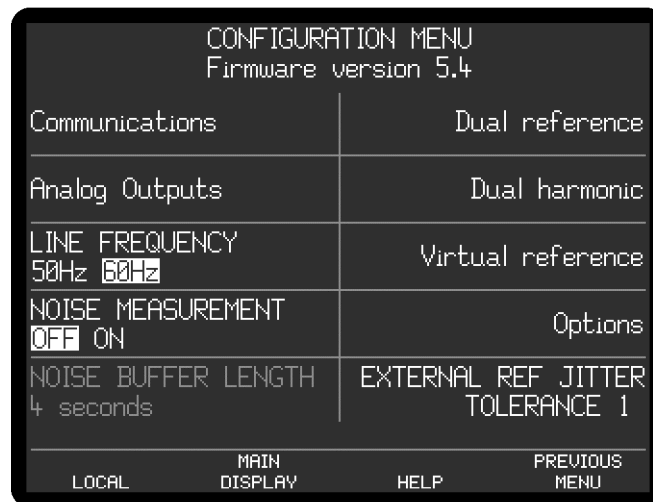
CONFIGURATION MENU
Firmware version 5.4

| | |
|---|---|
| Communications | Dual reference |
| Analog Outputs | Dual harmonic |
| LINE FREQUENCY 50Hz 60Hz | Virtual reference |
| NOISE MEASUREMENT OFF ON | Options |
| NOISE BUFFER LENGTH 4 seconds | EXTERNAL REF JITTER TOLERANCE 1 |

LOCAL
MAIN DISPLAY
HELP
PREVIOUS MENU